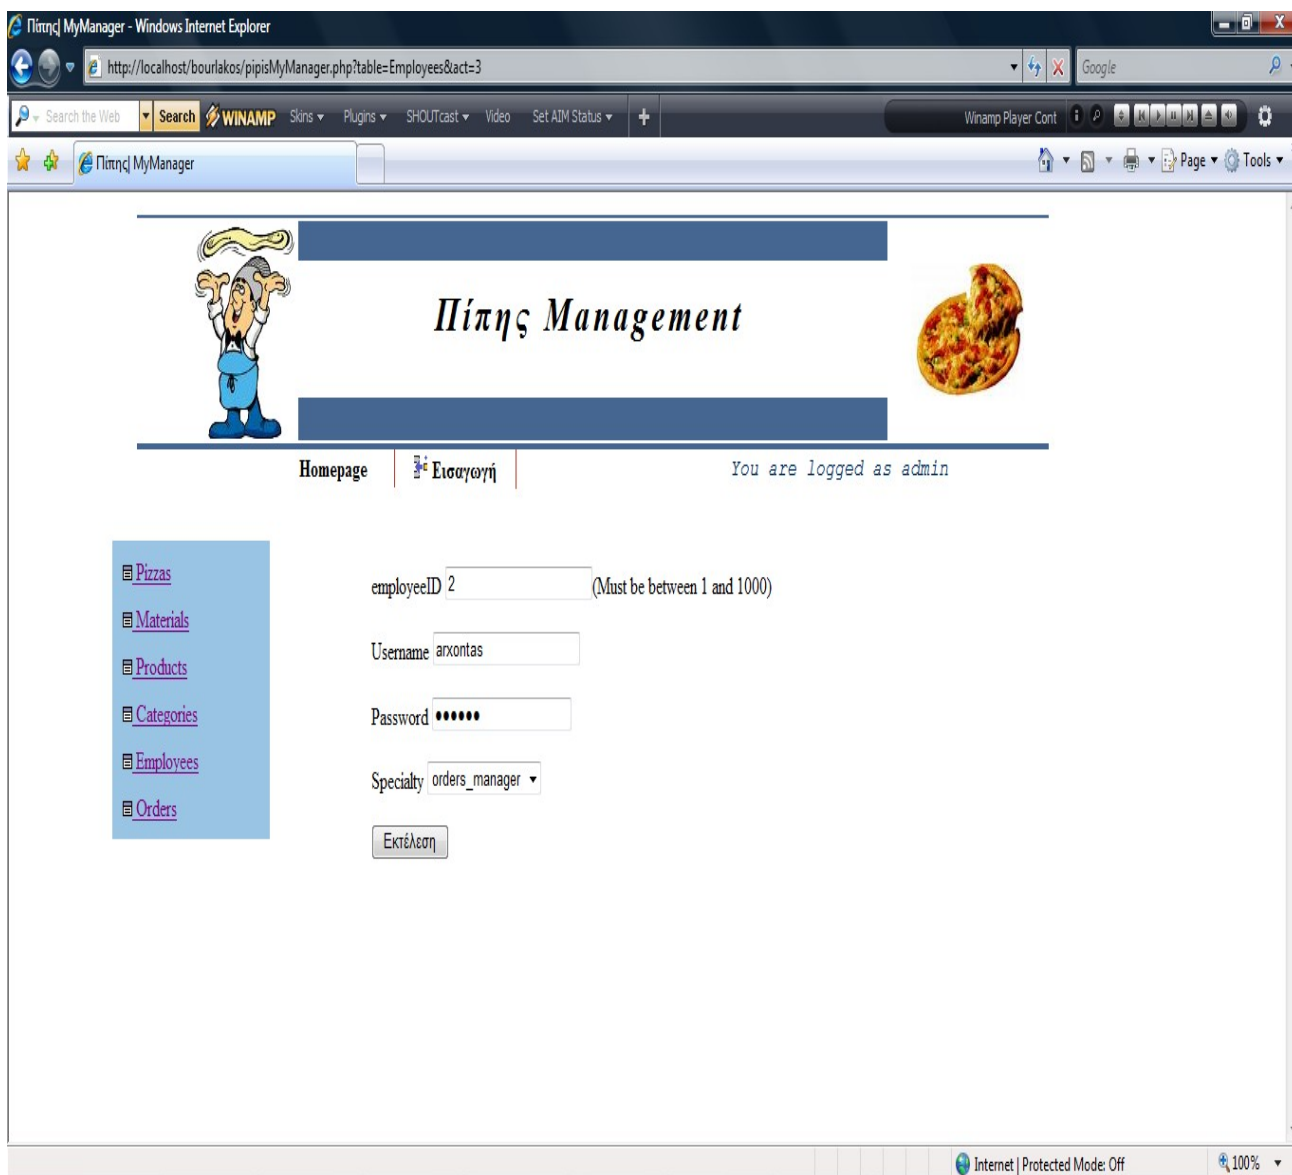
Πιπης| MyManager - Windows Internet Explorer

http://localhost/bourlakos/pipisMyManager.php?table=Employees&act=3

Google

Search the Web | Search | WINAMP | Skins ▾ | Plugins ▾ | SHOUTcast ▾ | Video | Set AIM Status ▾ | Winamp Player Cont

Πιπης| MyManager

Page ▾ | Tools ▾

Πίπης Management

Homepage | Εισαγωγή | You are logged as admin

Pizzas
Materials
Products
Categories
Employees
Orders

employeeID 2 (Must be between 1 and 1000)

Username arxontas

Password ••••••

Specialty orders_manager

Εκτέλεση

Internet | Protected Mode: Off | 100%